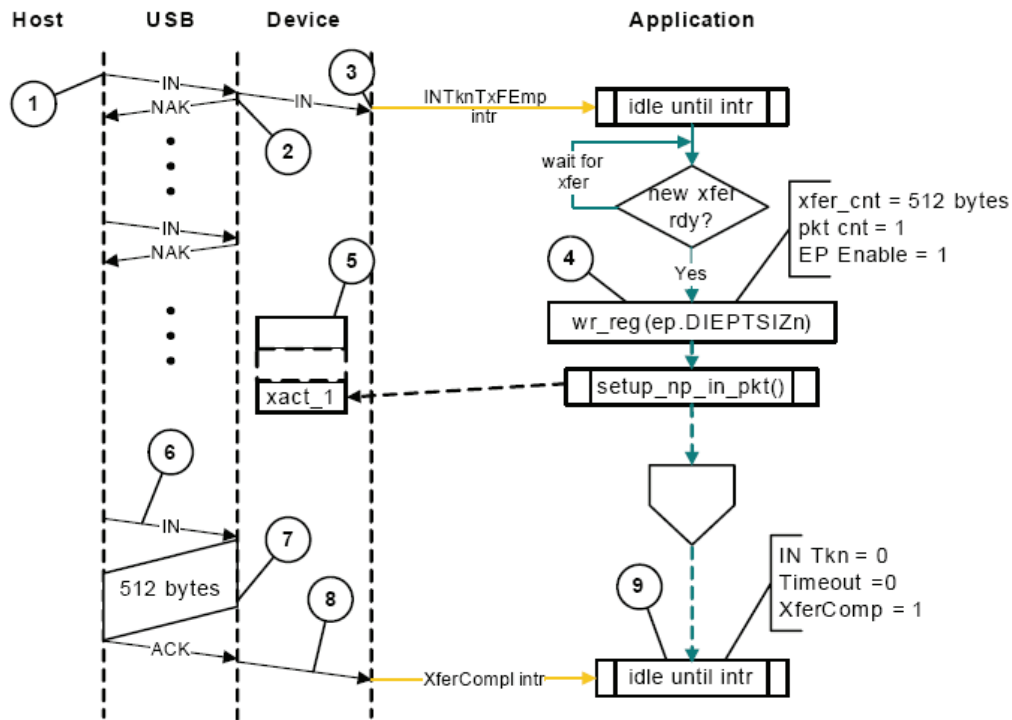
Host USB Device Application

1

IN

NAK

2

IN

3

INTknTxFEmp intr

idle until intr

wait for xfer

new xfer rdy?

xfer_cnt = 512 bytes
pkt cnt = 1
EP Enable = 1

IN

NAK

5

4

Yes

wr_reg(ep.DIEPTSIZn)

xact_1

setup_np_in_pkt()

6

IN

7

512 bytes

8

ACK

9

IN Tkn = 0
Timeout =0
XferComp = 1

XferCompl intr

idle until intr